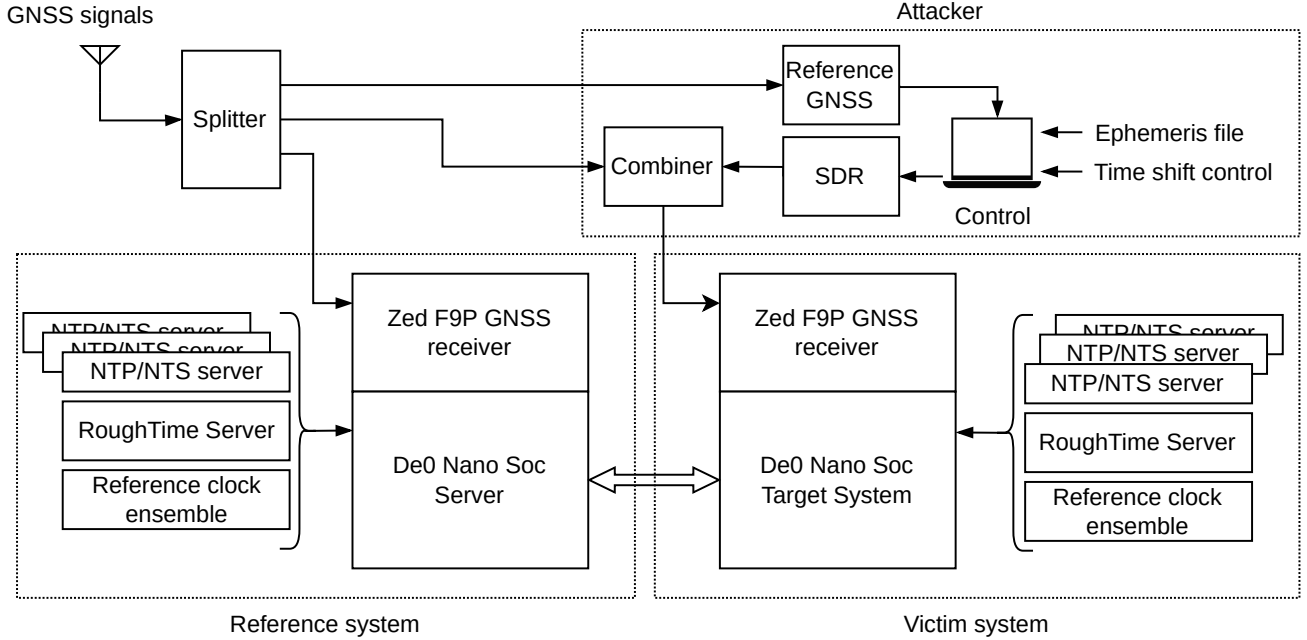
GNSS signals

Splitter

Attacker

Reference GNSS

Ephemeris file

Combiner

SDR

Time shift control

Control

NTP/NTS server
NTP/NTS server
NTP/NTS server

RoughTime Server

Reference clock ensemble

Zed F9P GNSS receiver

De0 Nano Soc Server

Zed F9P GNSS receiver

De0 Nano Soc Target System

NTP/NTS server
NTP/NTS server
NTP/NTS server

RoughTime Server

Reference clock ensemble

Reference system

Victim system